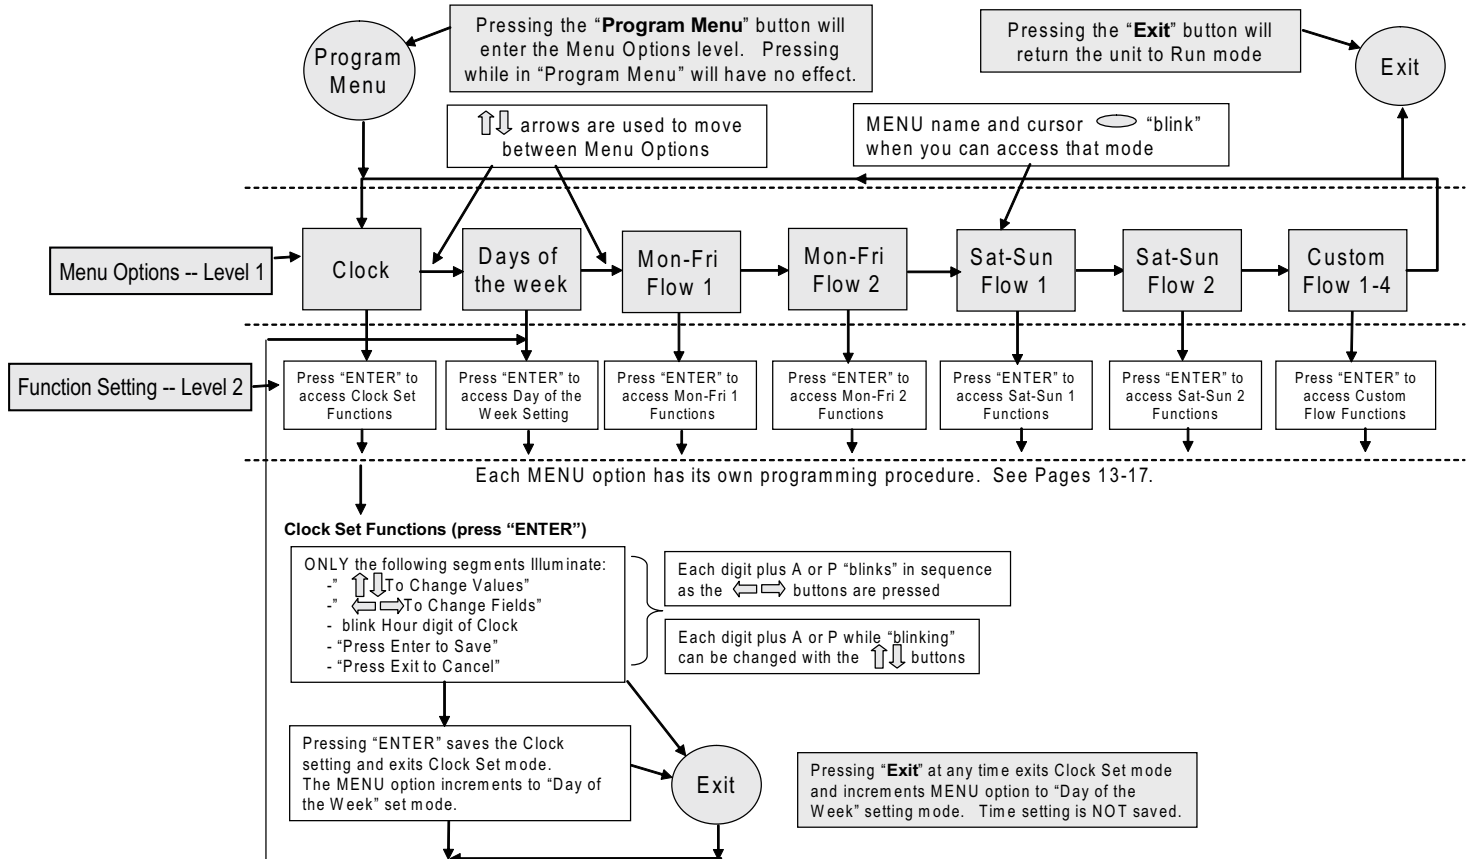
Program Menu

Pressing the "**Program Menu**" button will enter the Menu Options level. Pressing while in "Program Menu" will have no effect.

Pressing the "**Exit**" button will return the unit to Run mode

Exit

$\Uparrow\Downarrow$ arrows are used to move between Menu Options

MENU name and cursor ⬭ "blink" when you can access that mode

Menu Options -- Level 1

Clock

Days of the week

Mon-Fri Flow 1

Mon-Fri Flow 2

Sat-Sun Flow 1

Sat-Sun Flow 2

Custom Flow 1-4

Function Setting -- Level 2

Press "ENTER" to access Clock Set Functions

Press "ENTER" to access Day of the Week Setting

Press "ENTER" to access Mon-Fri 1 Functions

Press "ENTER" to access Mon-Fri 2 Functions

Press "ENTER" to access Sat-Sun 1 Functions

Press "ENTER" to access Sat-Sun 2 Functions

Press "ENTER" to access Custom Flow Functions

Each MENU option has its own programming procedure. See Pages 13-17.

**Clock Set Functions (press "ENTER")**

ONLY the following segments Illuminate:
-" $\Uparrow\Downarrow$To Change Values"
-" $\Leftarrow\Rightarrow$To Change Fields"
- blink Hour digit of Clock
- "Press Enter to Save"
- "Press Exit to Cancel"

Each digit plus A or P "blinks" in sequence as the $\Leftarrow\Rightarrow$ buttons are pressed

Each digit plus A or P while "blinking" can be changed with the $\Uparrow\Downarrow$ buttons

Pressing "ENTER" saves the Clock setting and exits Clock Set mode. The MENU option increments to "Day of the Week" set mode.

Exit

Pressing "**Exit**" at any time exits Clock Set mode and increments MENU option to "Day of the Week" setting mode. Time setting is NOT saved.